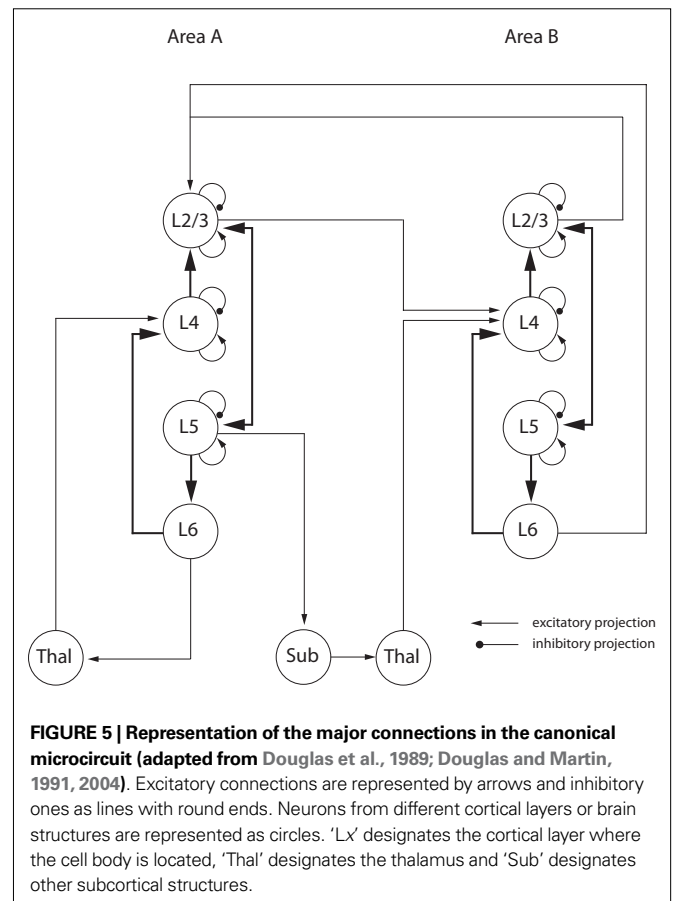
Area A

Area B

L2/3

L4

L5

L6

L2/3

L4

L5

L6

Thal

Sub

Thal

excitatory projection

inhibitory projection

**FIGURE 5 | Representation of the major connections in the canonical microcircuit (adapted from Douglas et al., 1989; Douglas and Martin, 1991, 2004)**. Excitatory connections are represented by arrows and inhibitory ones as lines with round ends. Neurons from different cortical layers or brain structures are represented as circles. 'L*x*' designates the cortical layer where the cell body is located, 'Thal' designates the thalamus and 'Sub' designates other subcortical structures.